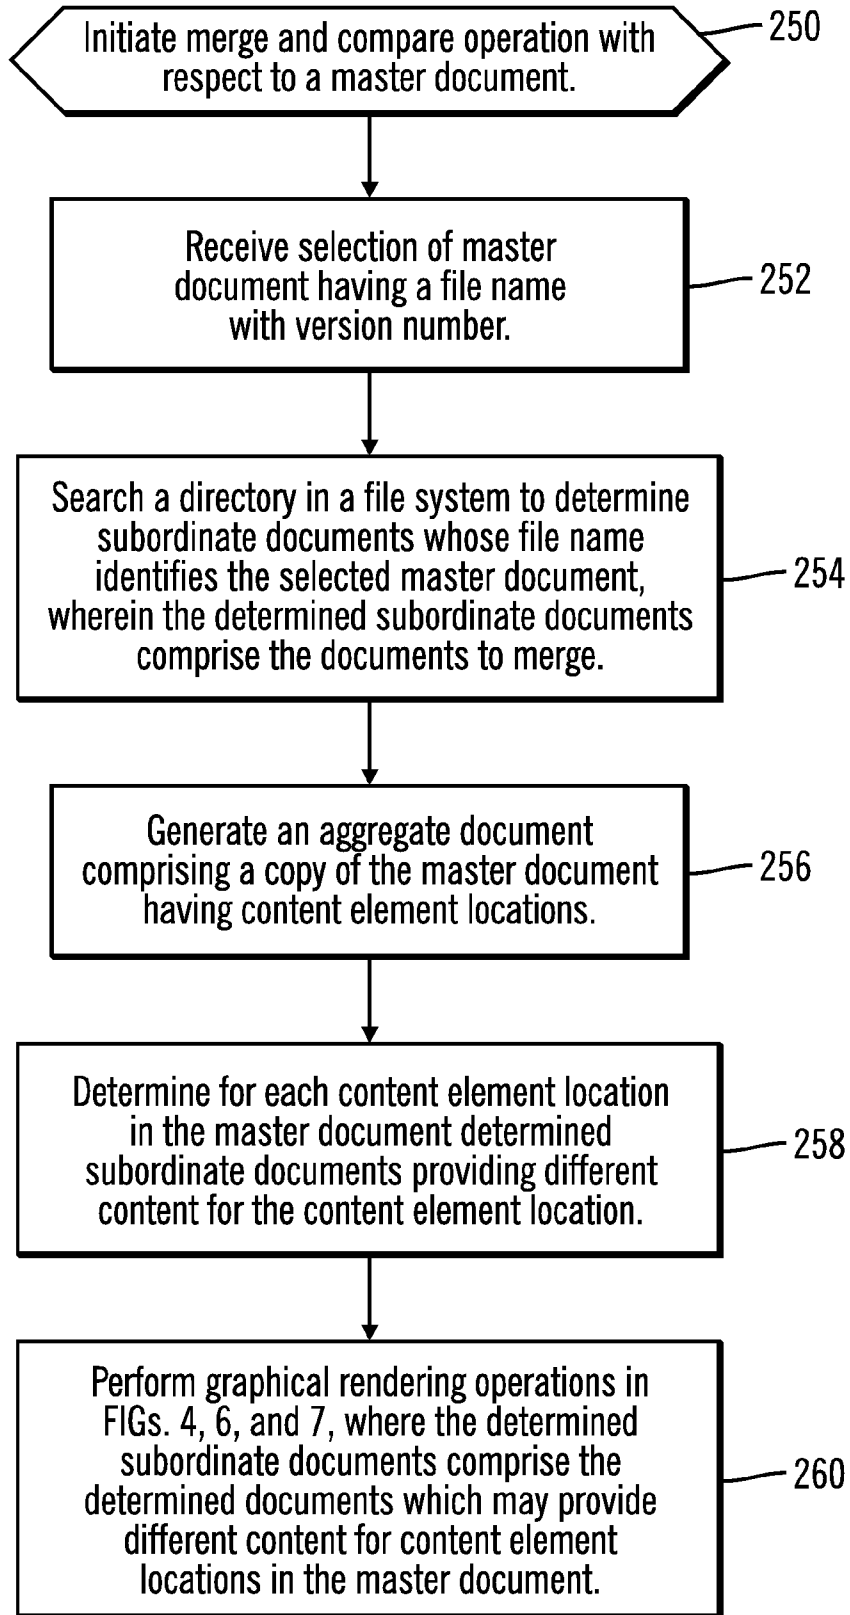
Initiate merge and compare operation with respect to a master document.

250

Receive selection of master document having a file name with version number.

252

Search a directory in a file system to determine subordinate documents whose file name identifies the selected master document, wherein the determined subordinate documents comprise the documents to merge.

254

Generate an aggregate document comprising a copy of the master document having content element locations.

256

Determine for each content element location in the master document determined subordinate documents providing different content for the content element location.

258

Perform graphical rendering operations in FIGs. 4, 6, and 7, where the determined subordinate documents comprise the determined documents which may provide different content for content element locations in the master document.

260